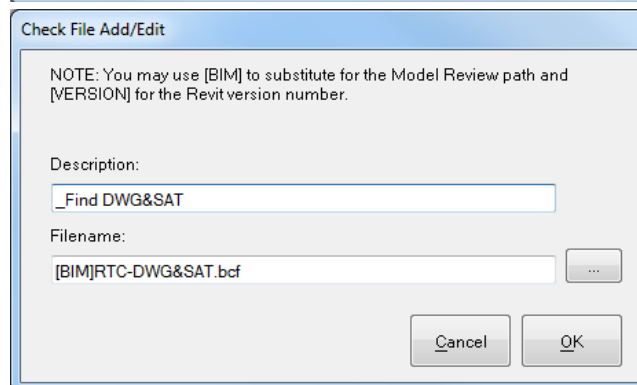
Check File Add/Edit

NOTE: You may use [BIM] to substitute for the Model Review path and [VERSION] for the Revit version number.

Description:

_Find DWG&SAT

Filename:

[BIM]RTC-DWG&SAT.bcf

...

Cancel

OK